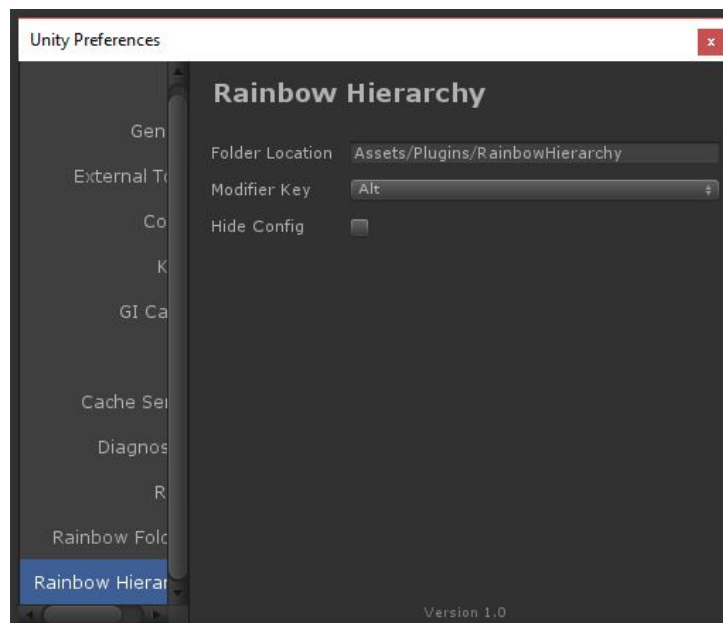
Unity Preferences

x

Gen

External T

Co

K

GI Ca

Cache Se

Diagnos

R

Rainbow Fold

Rainbow Hierar

Rainbow Hierarchy

Folder Location
Assets/Plugins/RainbowHierarchy

Modifier Key
Alt

Hide Config

Version 1.0